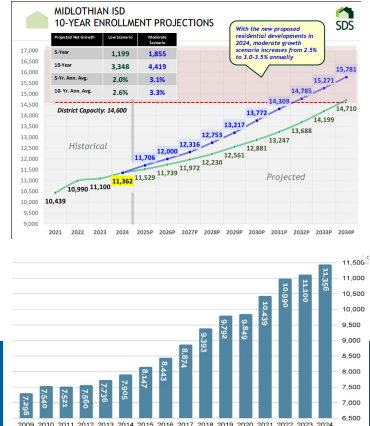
MIDLOTHIAN ISD
10-YEAR ENROLLMENT PROJECTIONS

SDS

With the new proposed residential developments in 2024, moderate growth scenario increases from 2.5% to 3.0-3.5% annually

| Projected Net Growth | Low Scenario | Moderate Scenario |
|---|---|---|
| 5-Year | 1,199 | 1,855 |
| 10-Year | 3,348 | 4,419 |
| 5-Yr. Ann. Avg. | 2.0% | 3.1% |
| 10-Yr. Ann. Avg. | 2.6% | 3.3% |

District Capacity: 14,600

17,000
16,500
16,000
15,500
15,000
14,500
14,000
13,500
13,000
12,500
12,000
11,500
11,000
10,500
10,000
9,500
9,000

Historical

Projected

10,439
10,990
11,100
11,362
11,706
12,000
12,316
12,753
13,217
13,772
14,309
14,785
15,271
15,781
11,529
11,739
11,972
12,230
12,561
12,881
13,247
13,688
14,199
14,710

2021 2022 2023 2024 2025P 2026P 2027P 2028P 2029P 2030P 2031P 2032P 2033P 2034P

11,500
11,000
10,500
10,000
9,500
9,000
8,500
8,000
7,500
7,000
6,500

7,398
7,540
7,521
7,560
7,736
7,905
8,147
8,443
8,874
9,393
9,792
9,849
10,439
10,990
11,100
11,356

2009 2010 2011 2012 2013 2014 2015 2016 2017 2018 2019 2020 2021 2022 2023 2024